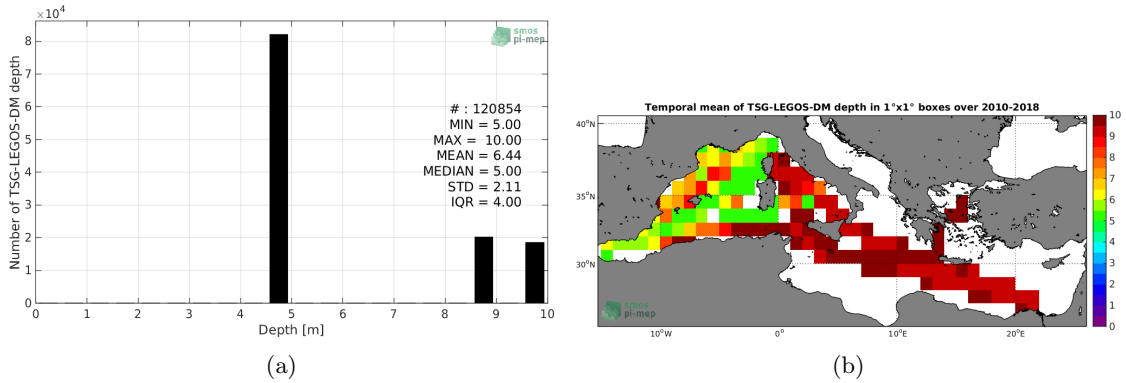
$\times10^4$

smos pi-mep

Number of TSG-LEGOS-DM depth

8
7
6
5
4
3
2
1
0

# : 120854
MIN = 5.00
MAX = 10.00
MEAN = 6.44
MEDIAN = 5.00
STD = 2.11
IQR = 4.00

0 1 2 3 4 5 6 7 8 9 10

Depth [m]

(a)

Temporal mean of TSG-LEGOS-DM depth in 1°x1° boxes over 2010-2018

40°N
35°N
30°N

smos pi-mep

10°W 0° 10°E 20°E

10
9
8
7
6
5
4
3
2
1
0

(b)